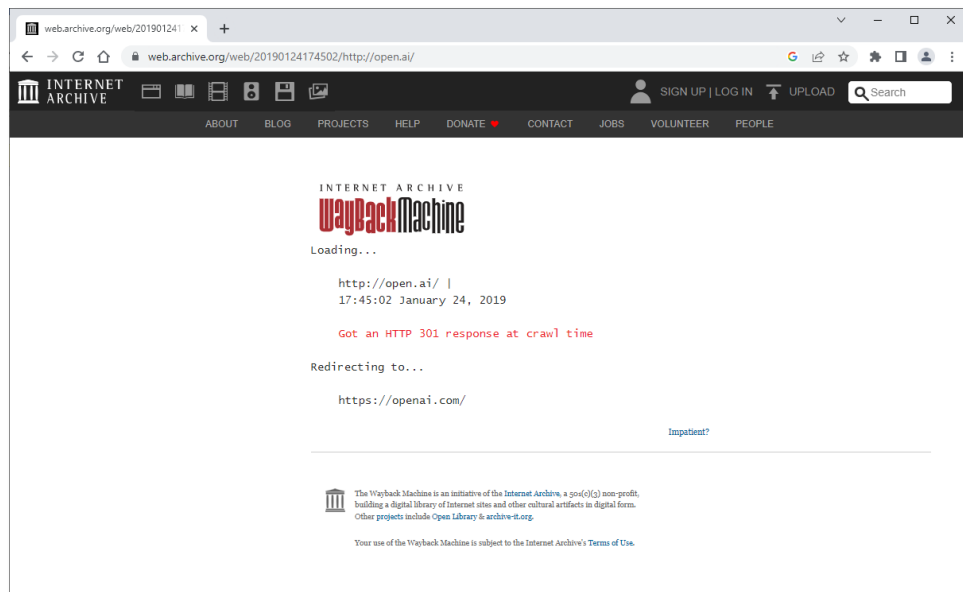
web.archive.org/web/20190124 ×
+

web.archive.org/web/20190124174502/http://open.ai/

INTERNET ARCHIVE

SIGN UP | LOG IN UPLOAD Search

ABOUT BLOG PROJECTS HELP DONATE CONTACT JOBS VOLUNTEER PEOPLE

INTERNET ARCHIVE
WaybackMachine

Loading...

http://open.ai/ |
17:45:02 January 24, 2019

Got an HTTP 301 response at crawl time

Redirecting to...

https://openai.com/

Impatient?

The Wayback Machine is an initiative of the Internet Archive, a 501(c)(3) non-profit, building a digital library of Internet sites and other cultural artifacts in digital form. Other projects include Open Library & archive-it.org.

Your use of the Wayback Machine is subject to the Internet Archive's Terms of Use.